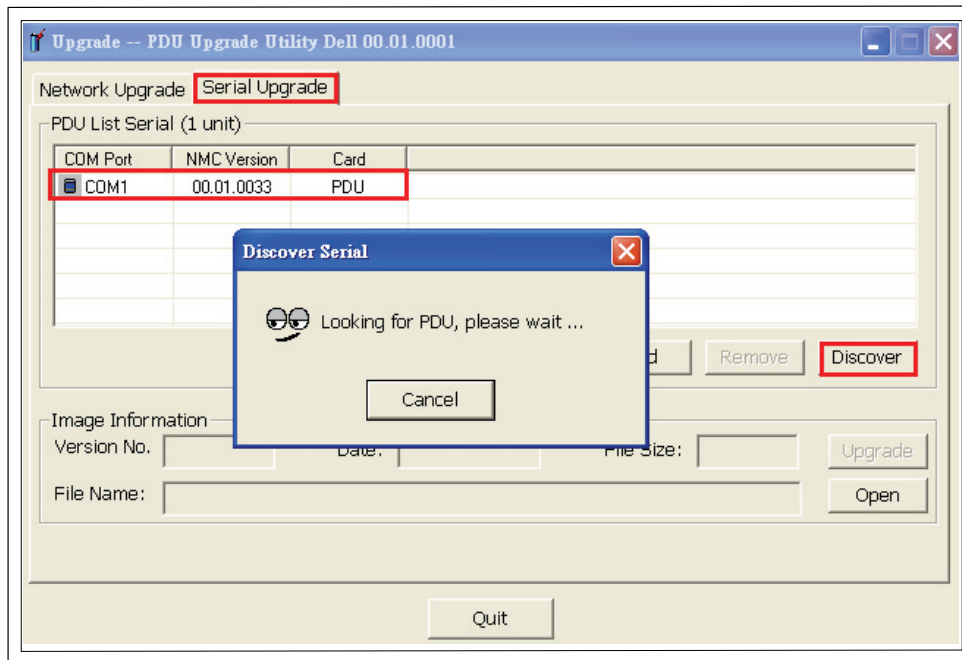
Upgrade -- PDU Upgrade Utility Dell 00.01.0001

Network Upgrade Serial Upgrade

PDU List Serial (1 unit)

| COM Port | NMC Version | Card |
|---|---|---|
| COM1 | 00.01.0033 | PDU |

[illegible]d Remove Discover

Image Information

Version No.

Date:

File Size:

Upgrade

File Name:

Open

Quit

Discover Serial

Looking for PDU, please wait ...

Cancel